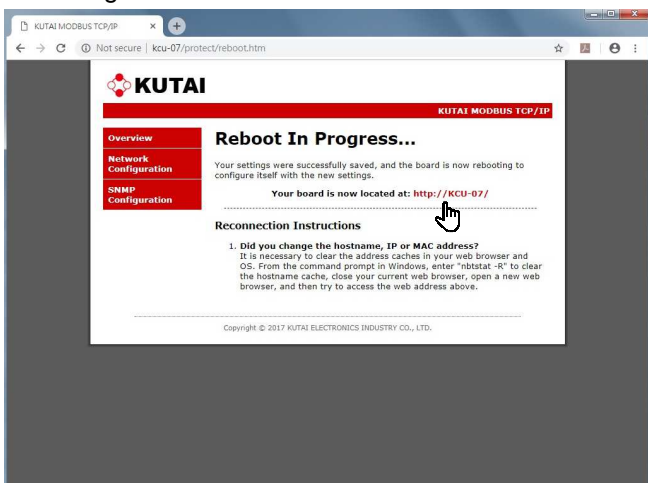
KUTAI MODBUS TCP/IP ×

Not secure | kcu-07/protect/reboot.htm

KUTAI

KUTAI MODBUS TCP/IP

Overview

Network Configuration

SNMP Configuration

Reboot In Progress...

Your settings were successfully saved, and the board is now rebooting to configure itself with the new settings.

Your board is now located at: http://KCU-07/

Reconnection Instructions

1. Did you change the hostname, IP or MAC address?
It is necessary to clear the address caches in your web browser and OS. From the command prompt in Windows, enter "nbtstat -R" to clear the hostname cache, close your current web browser, open a new web browser, and then try to access the web address above.

Copyright © 2017 KUTAI ELECTRONICS INDUSTRY CO., LTD.